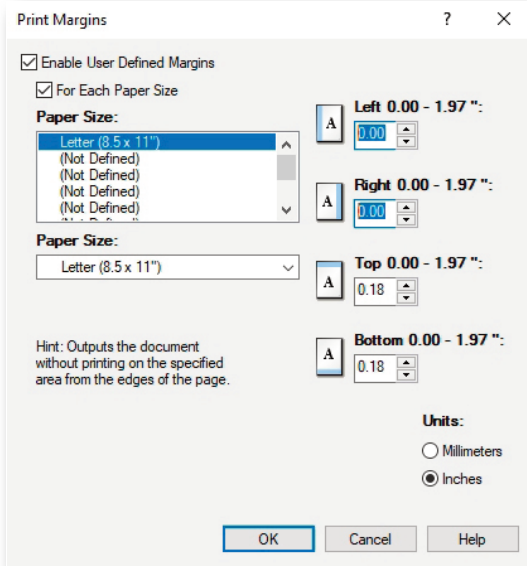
Print Margins ? ×

Enable User Defined Margins

For Each Paper Size

Paper Size:

Letter (8.5 x 11")
(Not Defined)
(Not Defined)
(Not Defined)
(Not Defined)
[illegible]

Paper Size:

Letter (8.5 x 11")

A Left 0.00 - 1.97 ":
0.00

A Right 0.00 - 1.97 ":
0.00

A Top 0.00 - 1.97 ":
0.18

A Bottom 0.00 - 1.97 ":
0.18

Hint: Outputs the document without printing on the specified area from the edges of the page.

Units:

Millimeters

Inches

OK Cancel Help